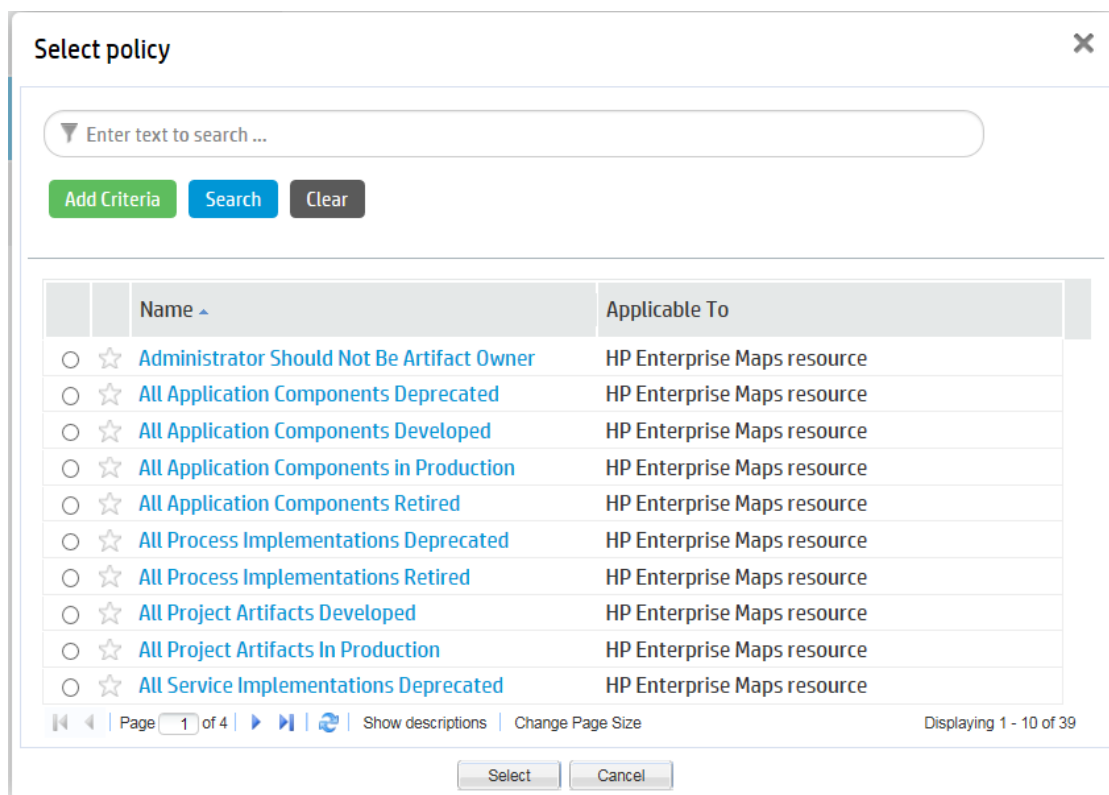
Select policy

×

Enter text to search ...

Add Criteria Search Clear

| | | Name ▲ | Applicable To |
|---|---|---|---|
| ○ | ☆ | Administrator Should Not Be Artifact Owner | HP Enterprise Maps resource |
| ○ | ☆ | All Application Components Deprecated | HP Enterprise Maps resource |
| ○ | ☆ | All Application Components Developed | HP Enterprise Maps resource |
| ○ | ☆ | All Application Components in Production | HP Enterprise Maps resource |
| ○ | ☆ | All Application Components Retired | HP Enterprise Maps resource |
| ○ | ☆ | All Process Implementations Deprecated | HP Enterprise Maps resource |
| ○ | ☆ | All Process Implementations Retired | HP Enterprise Maps resource |
| ○ | ☆ | All Project Artifacts Developed | HP Enterprise Maps resource |
| ○ | ☆ | All Project Artifacts In Production | HP Enterprise Maps resource |
| ○ | ☆ | All Service Implementations Deprecated | HP Enterprise Maps resource |

Page 1 of 4 | Show descriptions | Change Page Size Displaying 1 - 10 of 39

Select Cancel